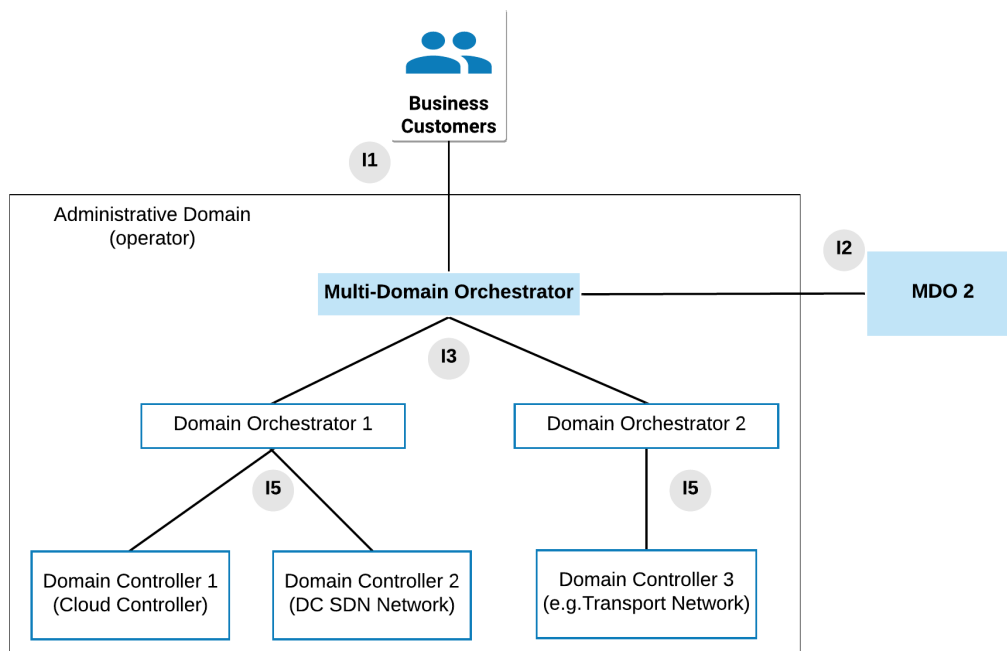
Business Customers

I1

Administrative Domain (operator)

I2

Multi-Domain Orchestrator

MDO 2

I3

Domain Orchestrator 1

Domain Orchestrator 2

I5

I5

Domain Controller 1 (Cloud Controller)

Domain Controller 2 (DC SDN Network)

Domain Controller 3 (e.g.Transport Network)